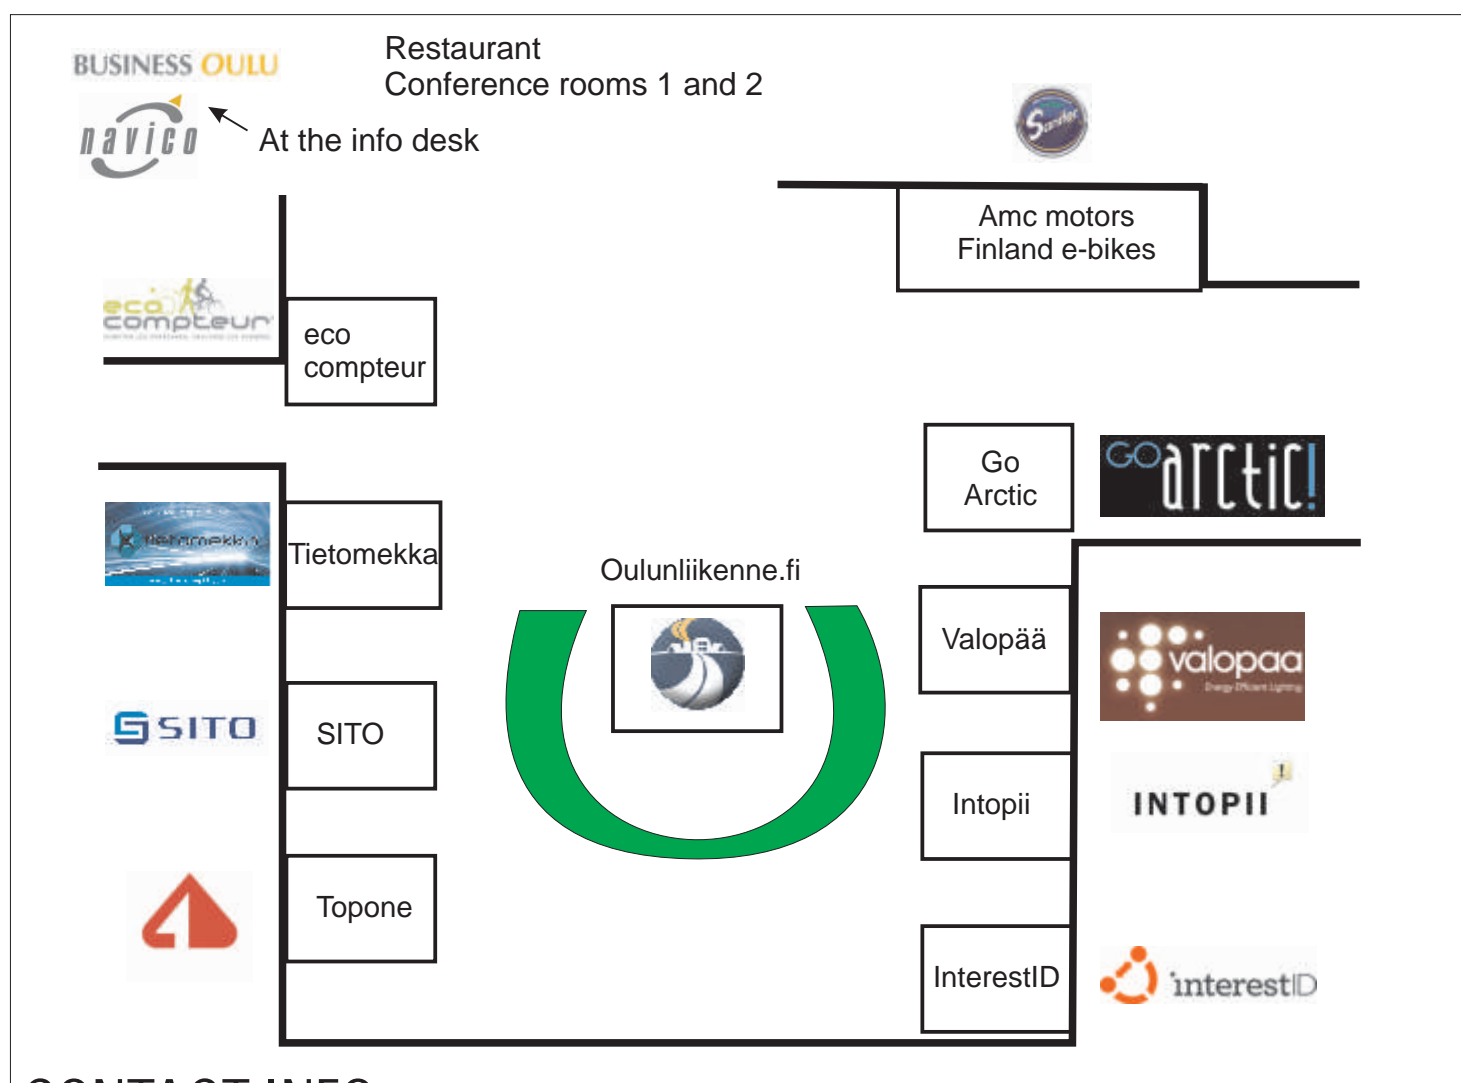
BUSINESS OULU

navico

Restaurant
Conference rooms 1 and 2

At the info desk

Amc motors
Finland e-bikes

eco compteur

eco
compteur

Go
Arctic

GO arctic!

tietomekka

Tietomekka

Oulunliikenne.fi

Valopää

valopaa

SITO

SITO

Intopii

INTOPII

Topone

InterestID

interestID

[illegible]